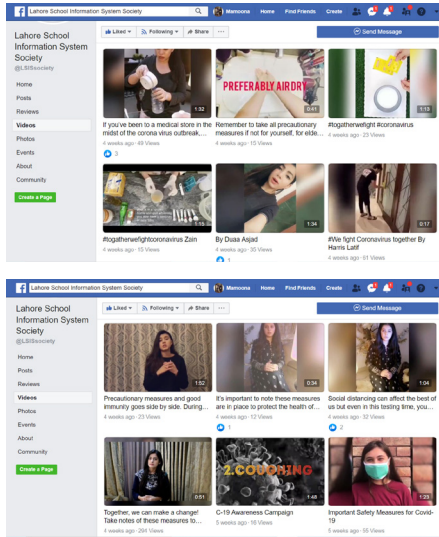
Lahore School Information System Society

Mamoona Home Find Friends Create

Lahore School Information System Society
@LSISsociety

Home
Posts
Reviews
Videos
Photos
Events
About
Community

Create a Page

Liked Following Share ...

Send Message

1:32
If you've been to a medical store in the midst of the corona virus outbreak, ...
4 weeks ago · 49 Views
3

PREFERABLY AIRDRY
0:41
Remember to take all precautionary measures if not for yourself, for elde...
4 weeks ago · 13 Views

1:13
#togetherwefight #coronavirus
4 weeks ago · 23 Views

#togetherwefightcoronavirus Zain
4 weeks ago · 15 Views

1:34
By Duaa Asjad
4 weeks ago · 35 Views
1

0:17
#We fight Coronavirus together By Haris Latif
4 weeks ago · 61 Views

Lahore School Information System Society

Mamoona Home Find Friends Create

Lahore School Information System Society
@LSISsociety

Home
Posts
Reviews
Videos
Photos
Events
About
Community

Create a Page

Liked Following Share ...

Send Message

1:52
Precautionary measures and good immunity goes side by side. During...
4 weeks ago · 23 Views

0:34
It's important to note these measures are in place to protect the health of...
4 weeks ago · 12 Views
1

1:04
Social distancing can affect the best of us but even in this testing time, you...
4 weeks ago · 32 Views
2

0:51
Together, we can make a change! Take notes of these measures to...
4 weeks ago · 284 Views

2.COUGHING
1:48
C-19 Awareness Campaign
5 weeks ago · 18 Views

1:23
Important Safety Measures for Covid-19
5 weeks ago · 55 Views